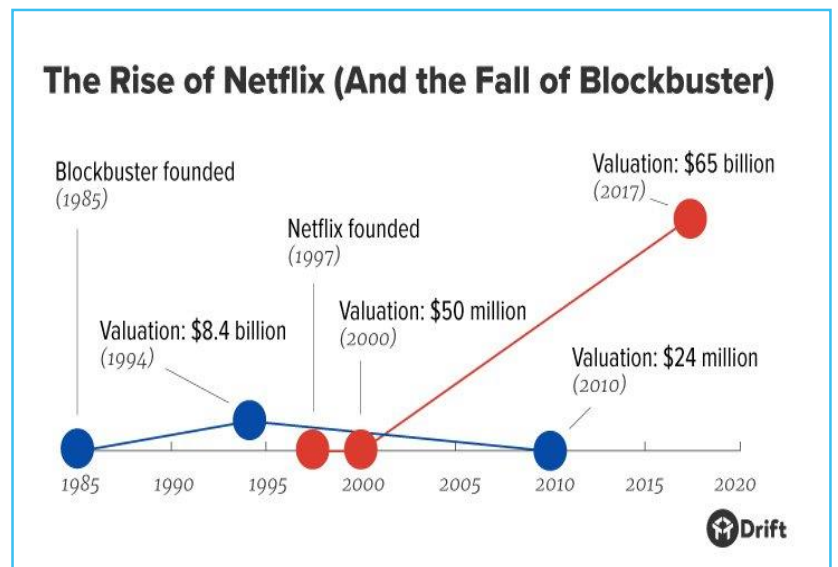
The Rise of Netflix (And the Fall of Blockbuster)

Blockbuster founded
(1985)

Netflix founded
(1997)

Valuation: $65 billion
(2017)

Valuation: $8.4 billion
(1994)

Valuation: $50 million
(2000)

Valuation: $24 million
(2010)

1985 1990 1995 2000 2005 2010 2015 2020

Drift